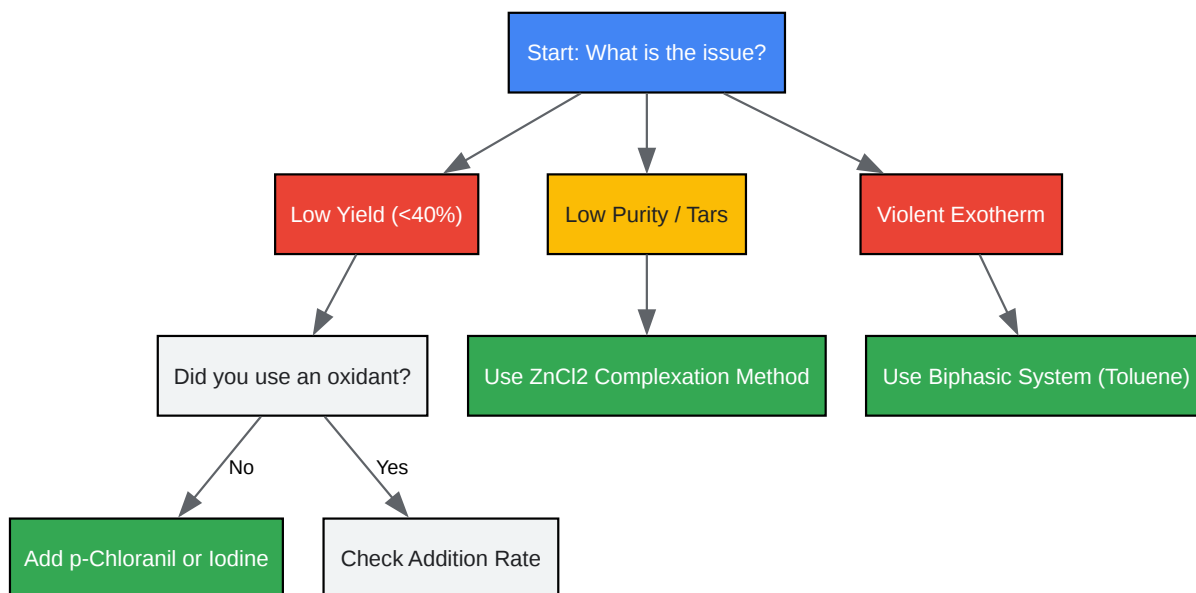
Start: What is the issue?

Low Yield (<40%)

Low Purity / Tars

Violent Exotherm

Did you use an oxidant?

Use ZnCl2 Complexation Method

Use Biphasic System (Toluene)

No

Yes

Add p-Chloranil or Iodine

Check Addition Rate